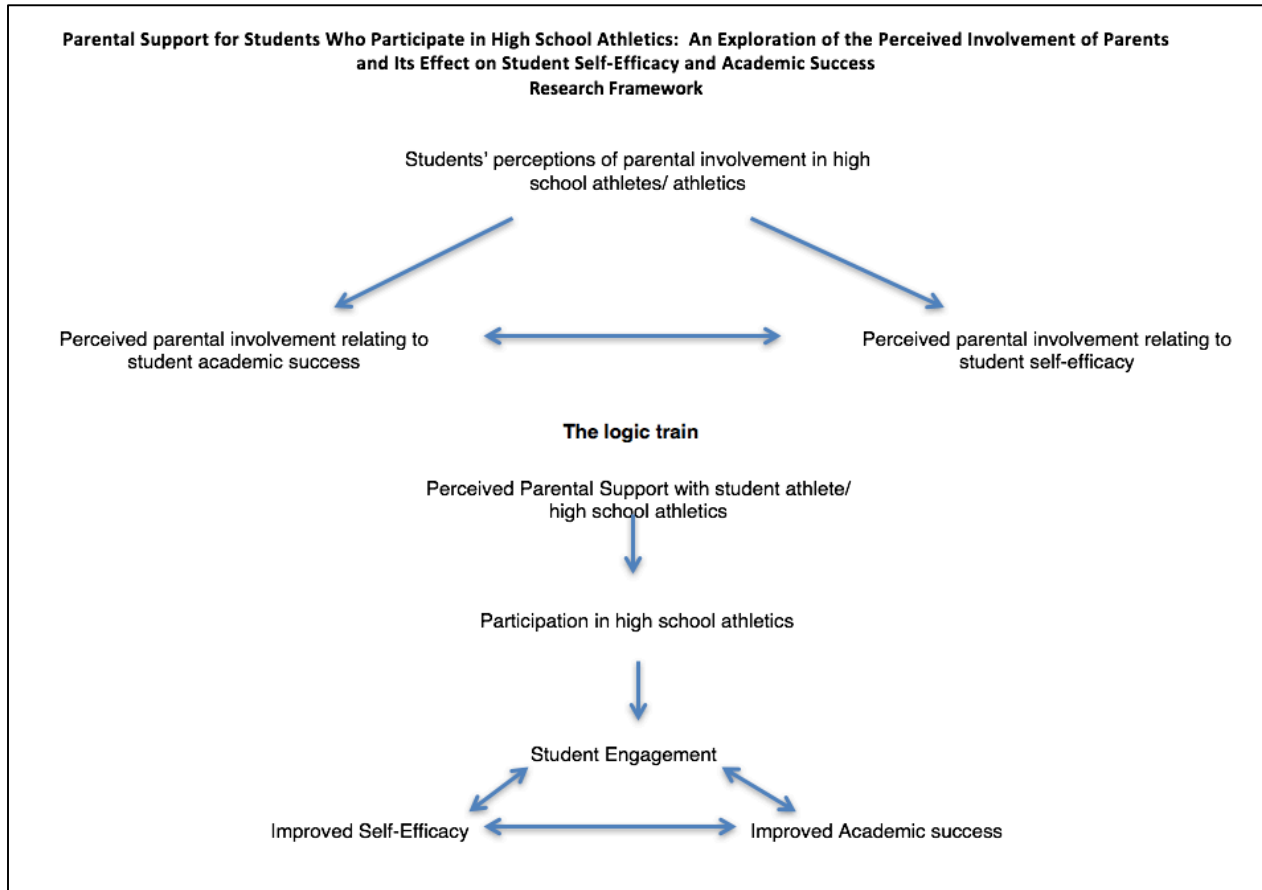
Parental Support for Students Who Participate in High School Athletics: An Exploration of the Perceived Involvement of Parents and Its Effect on Student Self-Efficacy and Academic Success
Research Framework

Students' perceptions of parental involvement in high school athletes/ athletics

Perceived parental involvement relating to student academic success

Perceived parental involvement relating to student self-efficacy

The logic train

Perceived Parental Support with student athlete/ high school athletics

Participation in high school athletics

Student Engagement

Improved Self-Efficacy

Improved Academic success